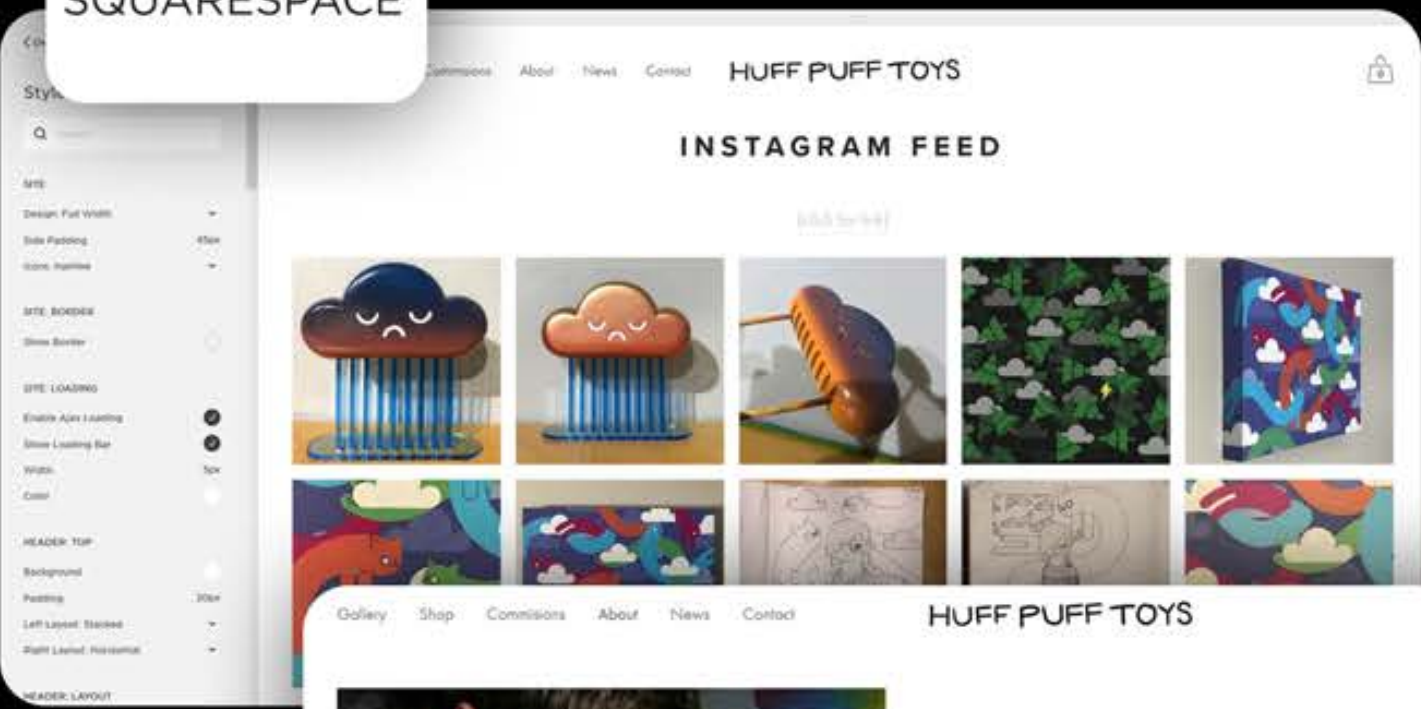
SQUARESPACE

Style

SITE

Design: Full Width

Side Padding 45px

Icons: Hairline

SITE: BORDER

Show Border

SITE: LOADING

Enable Ajax Loading

Show Loading Bar

Width 5px

Color

HEADER: TOP

Background

Padding 30px

Left Layout: Stacked

Right Layout: Horizontal

HEADER: LAYOUT

Commisions About News Contact HUFF PUFF TOYS

INSTAGRAM FEED

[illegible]

Gallery Shop Commisions About News Contact HUFF PUFF TOYS